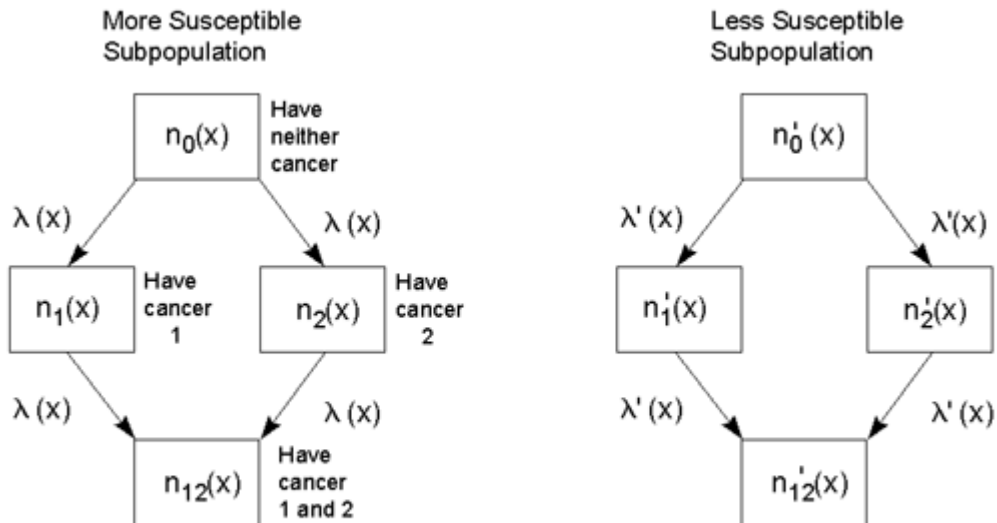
More Susceptible Subpopulation

$n_0(x)$

Have neither cancer

$\lambda(x)$

$\lambda(x)$

$n_1(x)$

Have cancer 1

$n_2(x)$

Have cancer 2

$\lambda(x)$

$\lambda(x)$

$n_{12}(x)$

Have cancer 1 and 2

Less Susceptible Subpopulation

$n'_0(x)$

$\lambda'(x)$

$\lambda'(x)$

$n'_1(x)$

$n'_2(x)$

$\lambda'(x)$

$\lambda'(x)$

$n'_{12}(x)$